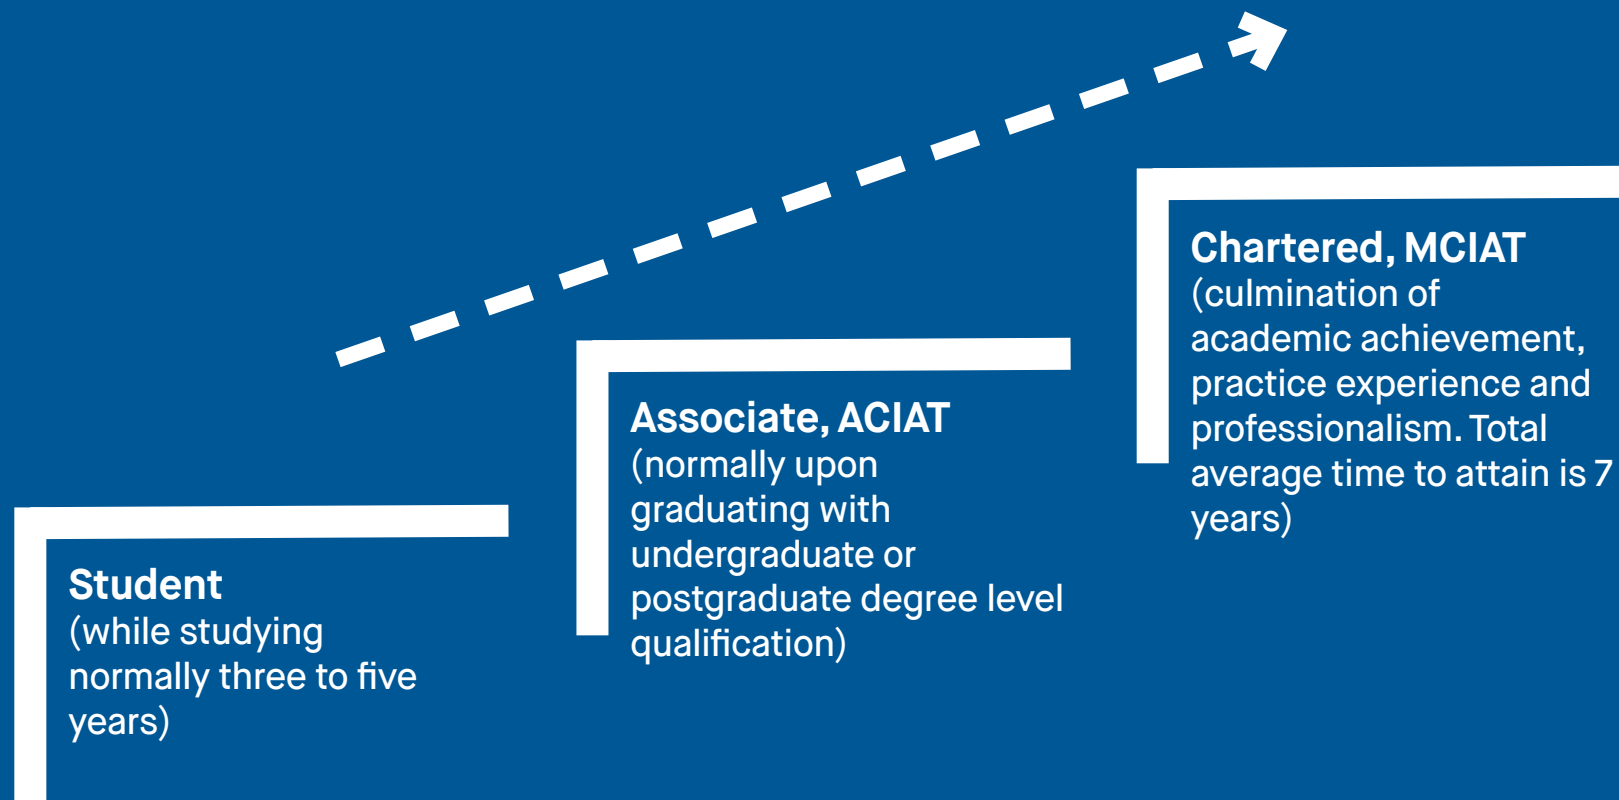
Student
(while studying normally three to five years)

Associate, ACIAT
(normally upon graduating with undergraduate or postgraduate degree level qualification)

Chartered, MCIAT
(culmination of academic achievement, practice experience and professionalism. Total average time to attain is 7 years)